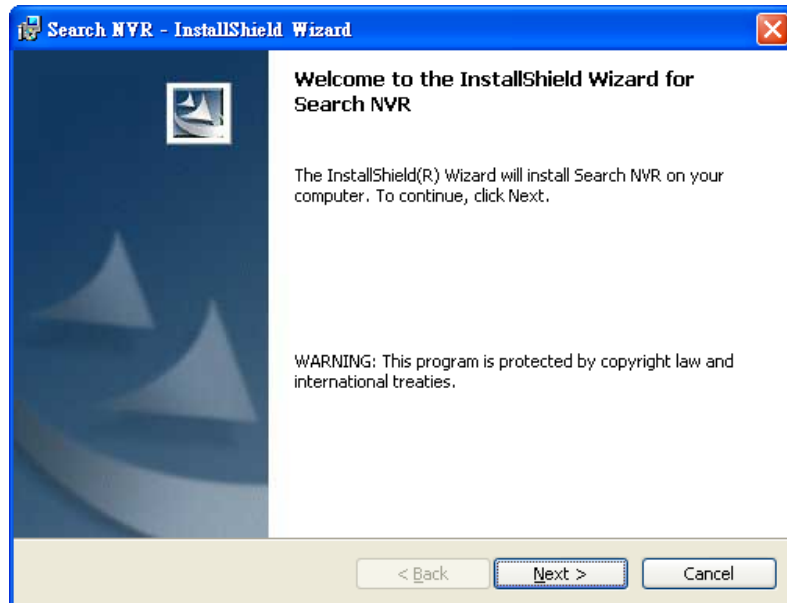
Search NVR - InstallShield Wizard

Welcome to the InstallShield Wizard for Search NVR

The InstallShield(R) Wizard will install Search NVR on your computer. To continue, click Next.

WARNING: This program is protected by copyright law and international treaties.

< Back
Next >
Cancel